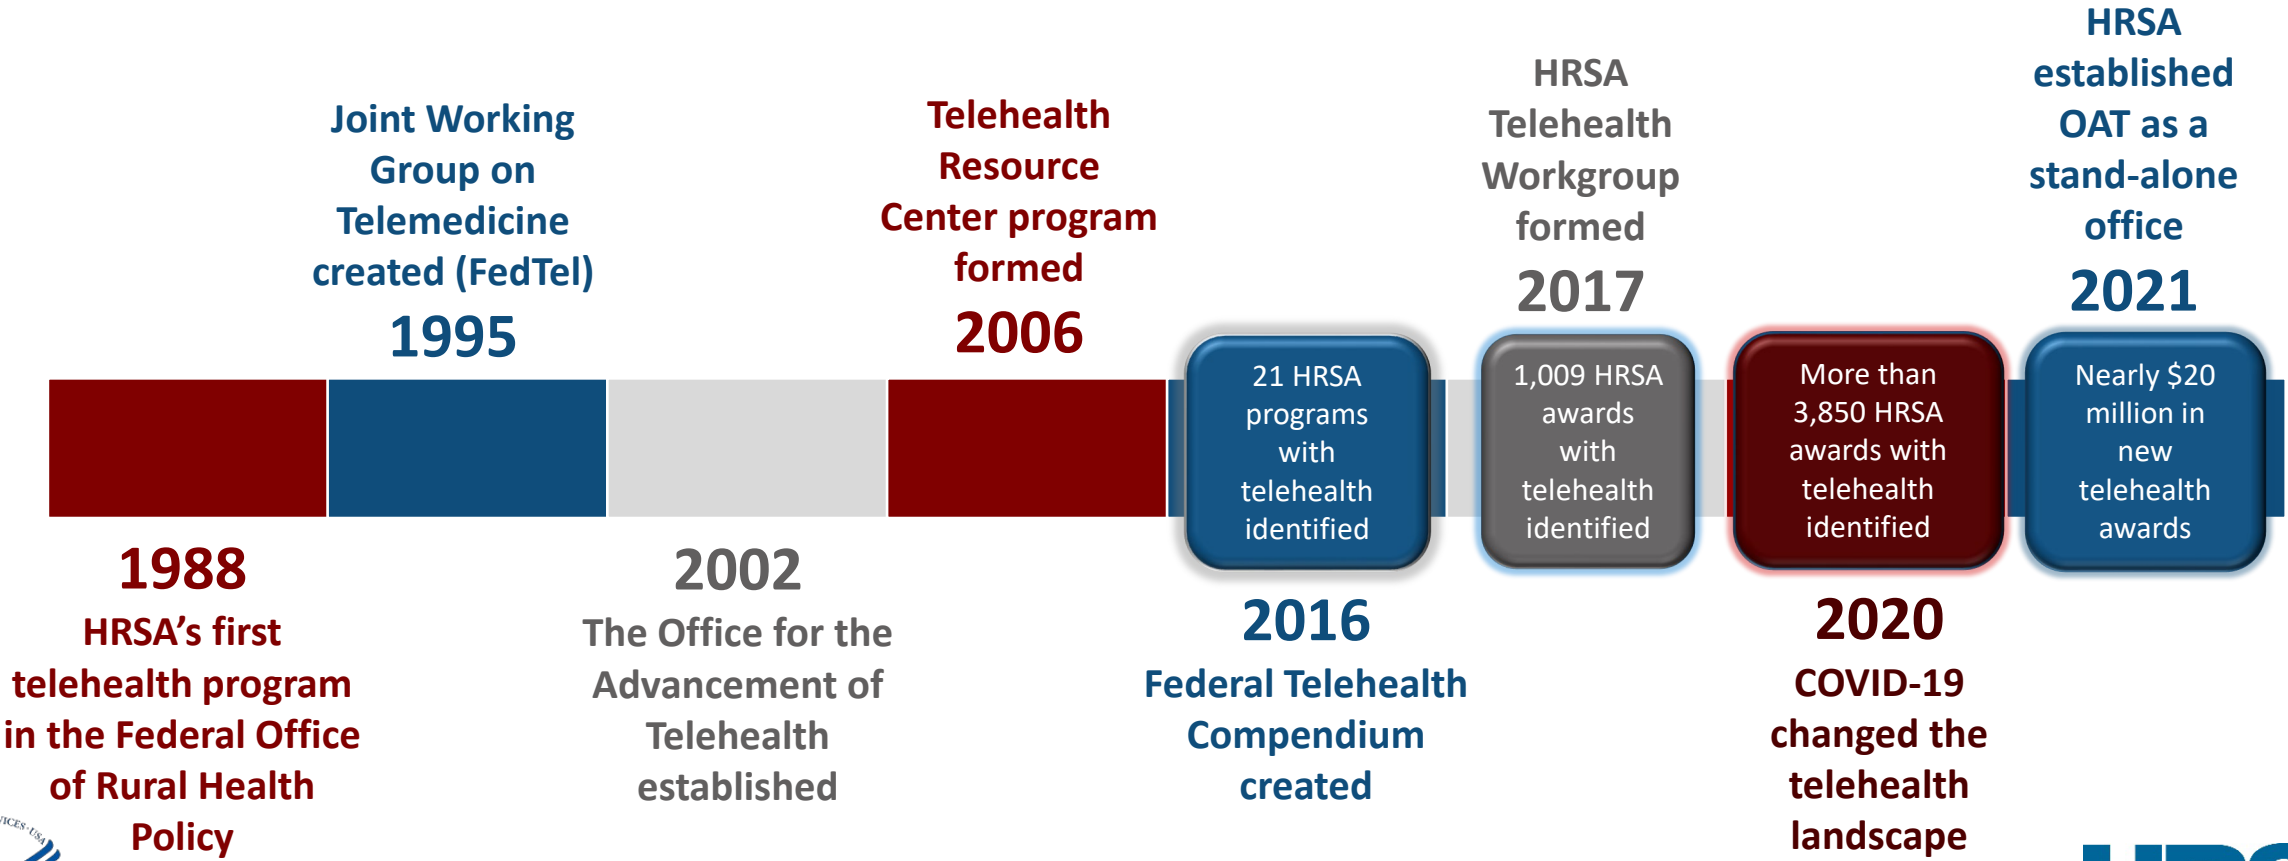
Joint Working Group on Telemedicine created (FedTel)

1995

Telehealth Resource Center program formed

2006

HRSA Telehealth Workgroup formed

2017

HRSA established OAT as a stand-alone office

2021

21 HRSA programs with telehealth identified

1,009 HRSA awards with telehealth identified

More than 3,850 HRSA awards with telehealth identified

Nearly \$20 million in new telehealth awards

1988

HRSA's first telehealth program in the Federal Office of Rural Health Policy

2002

The Office for the Advancement of Telehealth established

2016

Federal Telehealth Compendium created

2020

COVID-19 changed the telehealth landscape